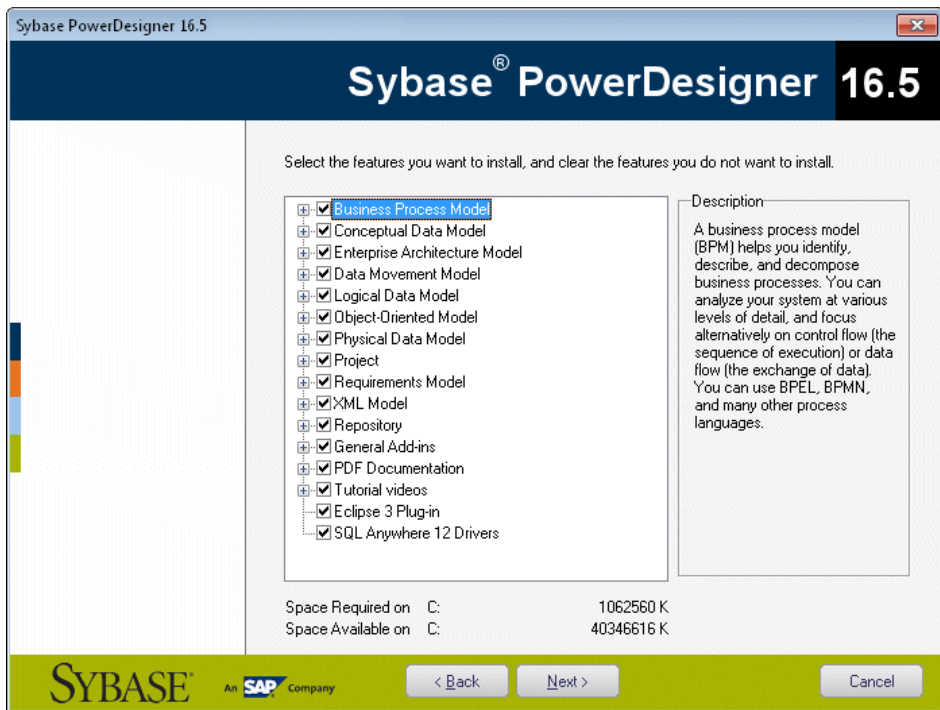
Sybase PowerDesigner 16.5

Sybase® PowerDesigner 16.5

Select the features you want to install, and clear the features you do not want to install.

Business Process Model
Conceptual Data Model
Enterprise Architecture Model
Data Movement Model
Logical Data Model
Object-Oriented Model
Physical Data Model
Project
Requirements Model
XML Model
Repository
General Add-ins
PDF Documentation
Tutorial videos
Eclipse 3 Plug-in
SQL Anywhere 12 Drivers

Description

A business process model (BPM) helps you identify, describe, and decompose business processes. You can analyze your system at various levels of detail, and focus alternatively on control flow (the sequence of execution) or data flow (the exchange of data). You can use BPEL, BPMN, and many other process languages.

| Space Required on | C: | 1062560 K |
|---|---|---|
| Space Available on | C: | 40346616 K |

SYBASE® An SAP Company

< Back Next > Cancel